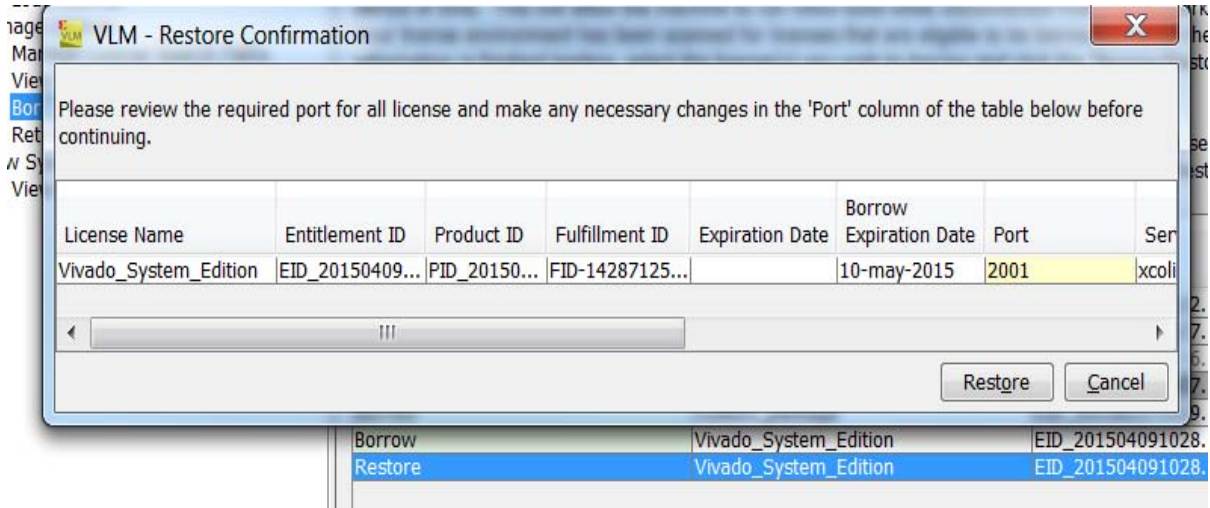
VLM - Restore Confirmation

Please review the required port for all license and make any necessary changes in the 'Port' column of the table below before continuing.

| License Name | Entitlement ID | Product ID | Fulfillment ID | Expiration Date | Borrow Expiration Date | Port | Ser |
|---|---|---|---|---|---|---|---|
| Vivado_System_Edition | EID_20150409... | PID_20150... | FID-14287125... | | 10-may-2015 | 2001 | xcoli |

Restore Cancel

nage
Mar
Viev
Borr
Ret
w Sy
View

Borrow Vivado_System_Edition EID_201504091028.
Restore Vivado_System_Edition EID_201504091028.